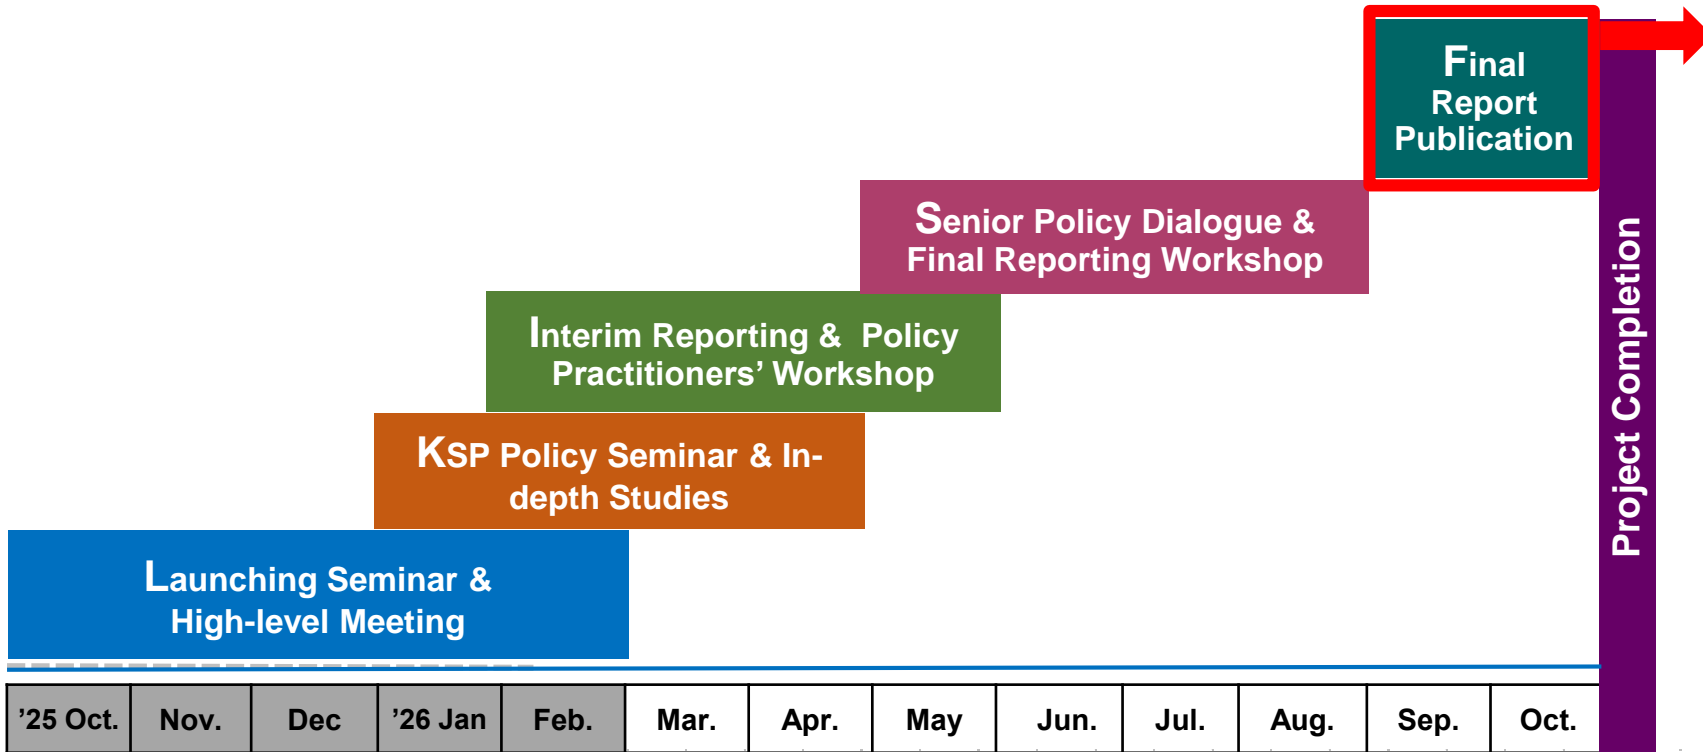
Final Report Publication

Senior Policy Dialogue & Final Reporting Workshop

Interim Reporting & Policy Practitioners' Workshop

KSP Policy Seminar & In-depth Studies

Launching Seminar & High-level Meeting

Project Completion

| '25 Oct. | Nov. | Dec | '26 Jan | Feb. | Mar. | Apr. | May | Jun. | Jul. | Aug. | Sep. | Oct. |
|---|---|---|---|---|---|---|---|---|---|---|---|---|